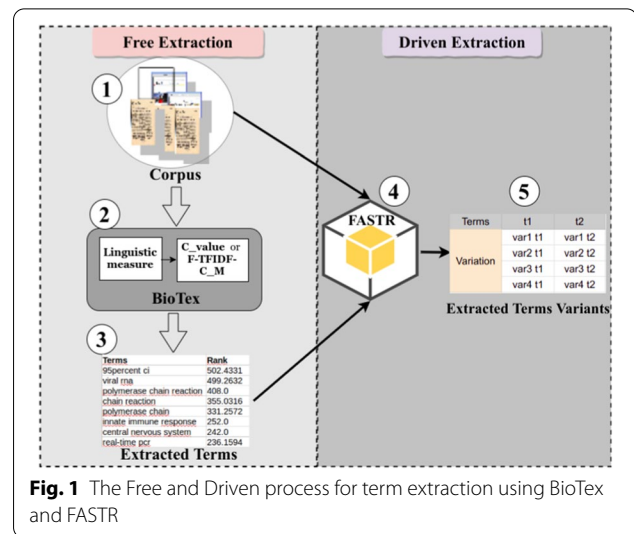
Free Extraction

Driven Extraction

1

Corpus

2

Linguistic measure

C_value or F-TFIDF-C_M

BioTex

3

| Terms | Rank |
|---|---|
| 95percent ci | 502.4331 |
| viral rna | 499.2632 |
| polymerase chain reaction | 408.0 |
| chain reaction | 355.0316 |
| polymerase chain | 331.2572 |
| innate immune response | 252.0 |
| central nervous system | 242.0 |
| real-time pcr | 236.1594 |

Extracted Terms

4

FASTR

5

| Terms | t1 | t2 |
|---|---|---|
| Variation | var1 t1 | var1 t2 |
| | var2 t1 | var2 t2 |
| | var3 t1 | var3 t2 |
| | var4 t1 | var4 t2 |

Extracted Terms Variants

Fig. 1 The Free and Driven process for term extraction using BioTex and FASTR